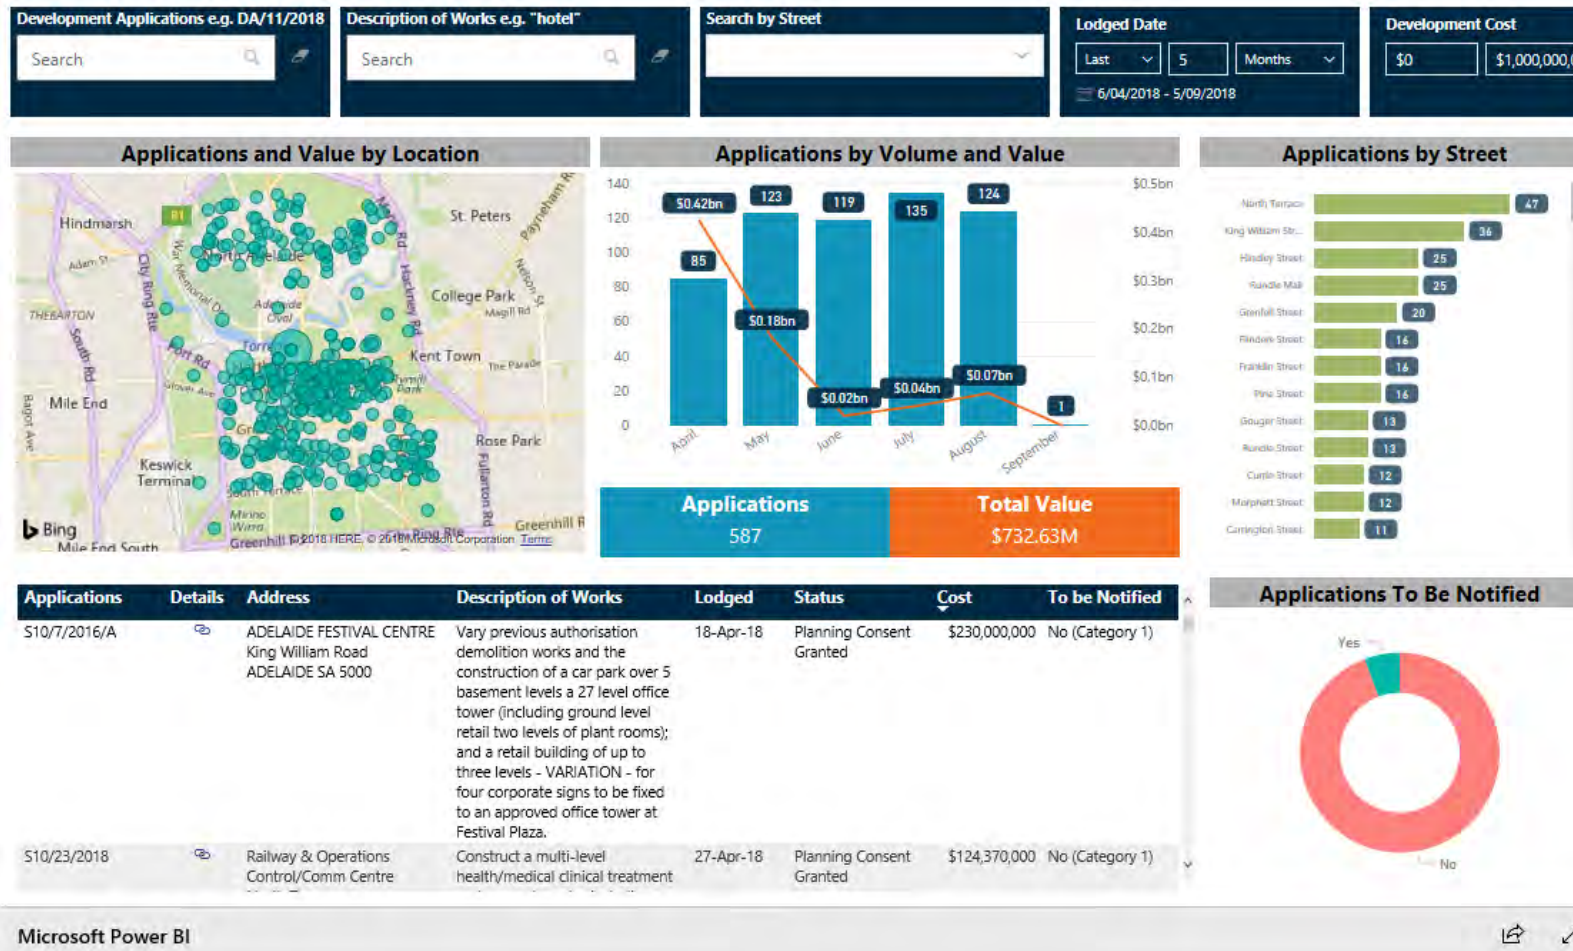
Development Applications e.g. DA/11/2018

Search

Description of Works e.g. "hotel"

Search

Search by Street

Lodged Date

Last 5 Months

6/04/2018 - 5/09/2018

Development Cost

$0 $1,000,000,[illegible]

Applications and Value by Location

Hindmarsh St. Peters North Adelaide College Park THEBARTON Kent Town Mile End Rose Park Keswick Terminal Greenhill Bing Mile End South © 2018 HERE, © 2018 Microsoft Corporation Terms

Applications by Volume and Value

140 120 100 80 60 40 20 0

$0.5bn $0.4bn $0.3bn $0.2bn $0.1bn $0.0bn

$0.42bn 85 123 $0.18bn 119 $0.02bn 135 $0.04bn 124 $0.07bn 1

April May June July August September

Applications 587

Total Value $732.63M

Applications by Street

North Terrace 47
King William Str... 36
Hindley Street 25
Rundle Mall 25
Grenfell Street 20
Flinders Street 16
Franklin Street 16
Pirie Street 16
Gouger Street 13
Rundle Street 13
Currie Street 12
Morphett Street 12
Carrington Street 11

| Applications | Details | Address | Description of Works | Lodged | Status | Cost | To be Notified |
|---|---|---|---|---|---|---|---|
| S10/7/2016/A | | ADELAIDE FESTIVAL CENTRE King William Road ADELAIDE SA 5000 | Vary previous authorisation demolition works and the construction of a car park over 5 basement levels a 27 level office tower (including ground level retail two levels of plant rooms); and a retail building of up to three levels - VARIATION - for four corporate signs to be fixed to an approved office tower at Festival Plaza. | 18-Apr-18 | Planning Consent Granted | $230,000,000 | No (Category 1) |
| S10/23/2018 | | Railway & Operations Control/Comm Centre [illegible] | Construct a multi-level health/medical clinical treatment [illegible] | 27-Apr-18 | Planning Consent Granted | $124,370,000 | No (Category 1) |

Applications To Be Notified

Yes

No

Microsoft Power BI